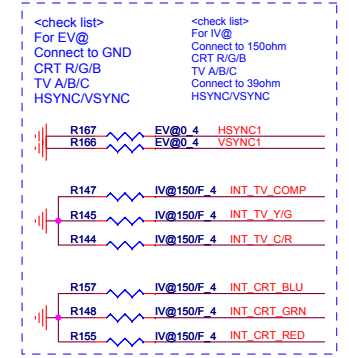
<check list>
For EV@
Connect to GND
CRT R/G/B
TV A/B/C
HSYNC/VSYNC

<check list>
For IV@
Connect to 150ohm
CRT R/G/B
TV A/B/C
Connect to 39ohm
HSYNC/VSYNC

R167 EV@0_4 HSYNC1
R166 EV@0_4 VSYNC1

R147 IV@150/F_4 INT_TV_COMP
R145 IV@150/F_4 INT_TV_Y/G
R144 IV@150/F_4 INT_TV_C/R

R157 IV@150/F_4 INT_CRT_BLU
R148 IV@150/F_4 INT_CRT_GRN
R155 IV@150/F_4 INT_CRT_RED